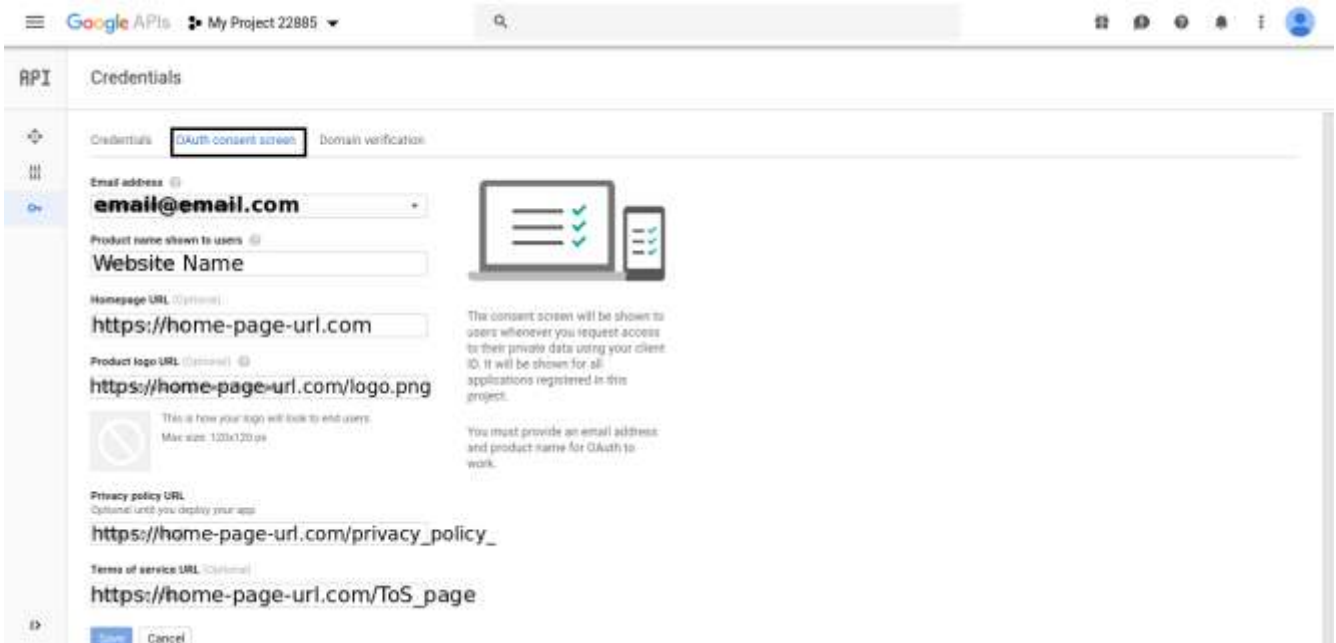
Google APIs My Project 22885

API

Credentials

Credentials OAuth consent screen Domain verification

Email address

email@email.com

Product name shown to users

Website Name

Homepage URL (Optional)

https://home-page-url.com

Product logo URL (Optional)

https://home-page-url.com/logo.png

This is how your logo will look to end users.
Max size: 120x120 px

Privacy policy URL
Optional until you deploy your app

https://home-page-url.com/privacy_policy_

Terms of service URL (Optional)

https://home-page-url.com/ToS_page

Save Cancel

The consent screen will be shown to users whenever you request access to their private data using your client ID. It will be shown for all applications registered in this project.

You must provide an email address and product name for OAuth to work.